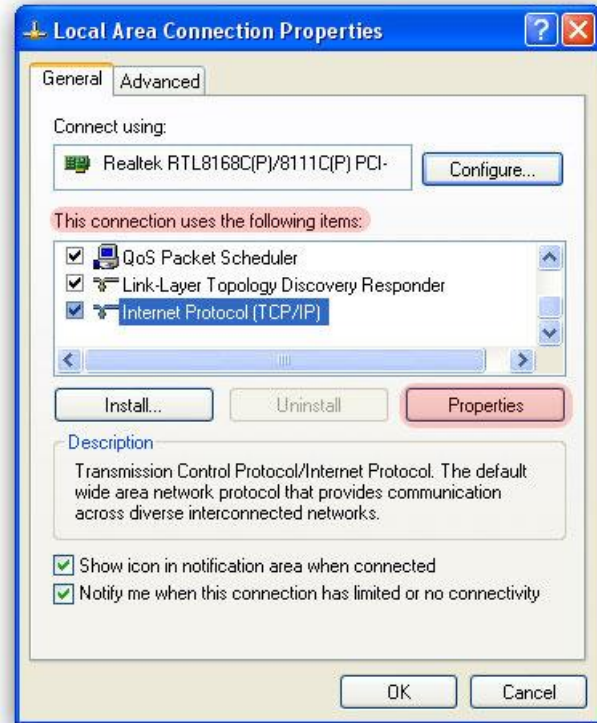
Local Area Connection Properties

General | Advanced

Connect using:

Realtek RTL8168C(P)/8111C(P) PCI-

Configure...

This connection uses the following items:

QoS Packet Scheduler
Link-Layer Topology Discovery Responder
Internet Protocol (TCP/IP)

Install... | Uninstall | Properties

Description

Transmission Control Protocol/Internet Protocol. The default wide area network protocol that provides communication across diverse interconnected networks.

Show icon in notification area when connected
Notify me when this connection has limited or no connectivity

OK | Cancel